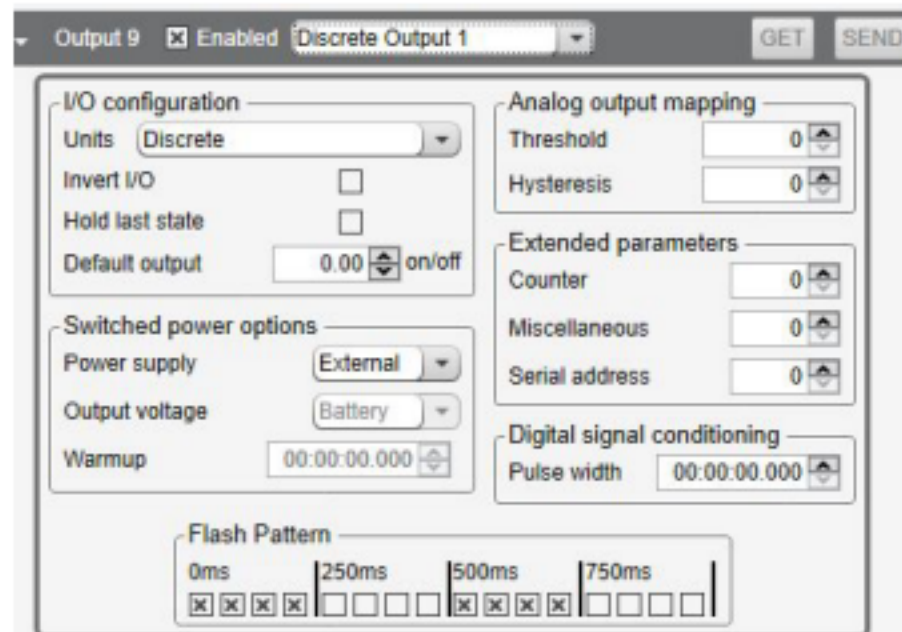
Output 9 ☒ Enabled Discrete Output 1 GET SEND

I/O configuration
Units Discrete
Invert I/O
Hold last state
Default output 0.00 on/off

Switched power options
Power supply External
Output voltage Battery
Warmup 00:00:00.000

Analog output mapping
Threshold 0
Hysteresis 0

Extended parameters
Counter 0
Miscellaneous 0
Serial address 0

Digital signal conditioning
Pulse width 00:00:00.000

Flash Pattern
0ms 250ms 500ms 750ms